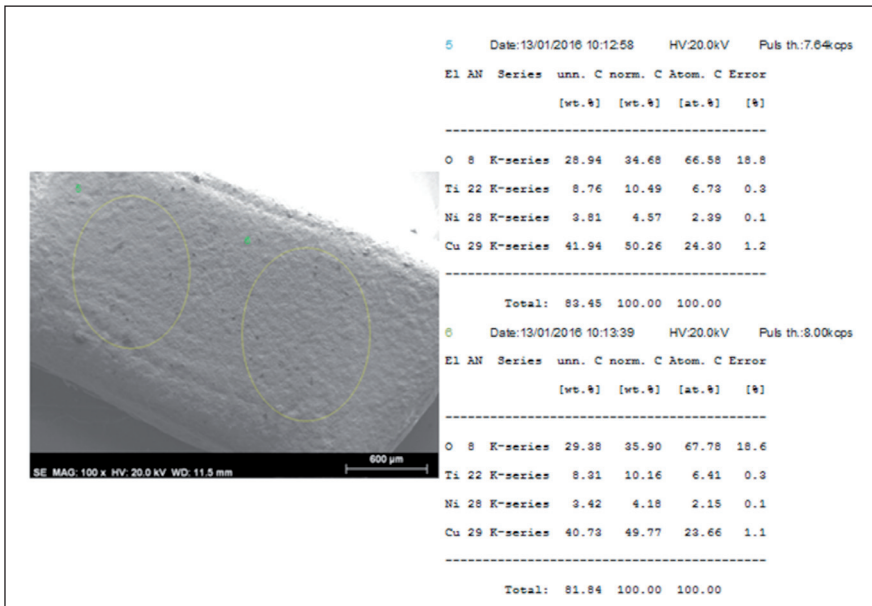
SE MAG: 100 x HV: 20.0 kV WD: 11.5 mm

600 µm

5 Date:13/01/2016 10:12:58 HV:20.0kV Puls th.:7.64kcps

| El | AN | Series | unn. C | norm. C | Atom. C | Error |
|---|---|---|---|---|---|---|
| | | | [wt.%] | [wt.%] | [at.%] | [%] |
| O | 8 | K-series | 28.94 | 34.68 | 66.58 | 18.8 |
| Ti | 22 | K-series | 8.76 | 10.49 | 6.73 | 0.3 |
| Ni | 28 | K-series | 3.81 | 4.57 | 2.39 | 0.1 |
| Cu | 29 | K-series | 41.94 | 50.26 | 24.30 | 1.2 |
| | | Total: | 83.45 | 100.00 | 100.00 | |

6 Date:13/01/2016 10:13:39 HV:20.0kV Puls th.:8.00kcps

| El | AN | Series | unn. C | norm. C | Atom. C | Error |
|---|---|---|---|---|---|---|
| | | | [wt.%] | [wt.%] | [at.%] | [%] |
| O | 8 | K-series | 29.38 | 35.90 | 67.78 | 18.6 |
| Ti | 22 | K-series | 8.31 | 10.16 | 6.41 | 0.3 |
| Ni | 28 | K-series | 3.42 | 4.18 | 2.15 | 0.1 |
| Cu | 29 | K-series | 40.73 | 49.77 | 23.66 | 1.1 |
| | | Total: | 81.84 | 100.00 | 100.00 | |